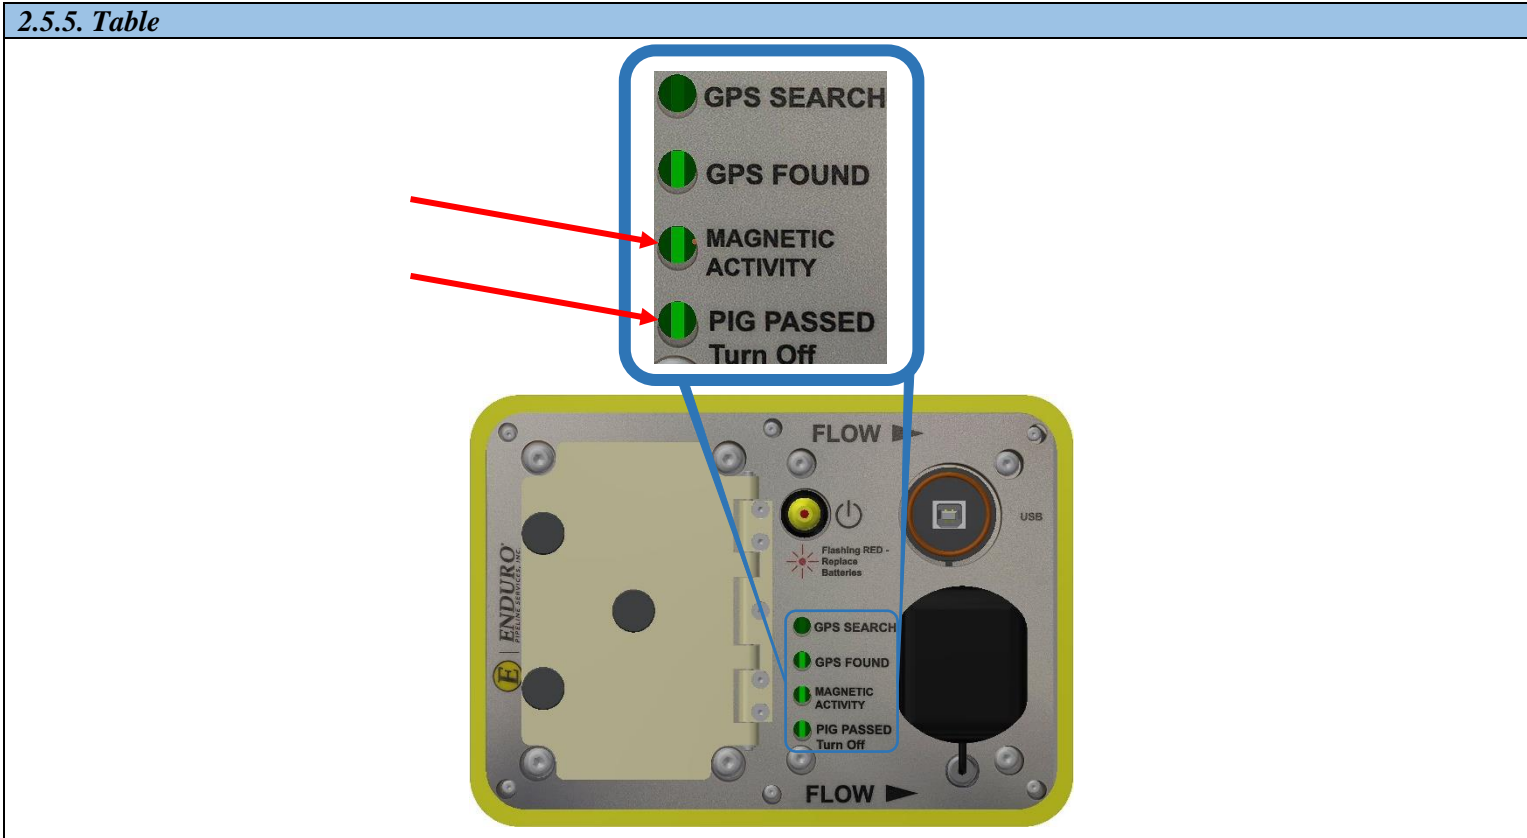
2.5.5. Table

GPS SEARCH
GPS FOUND
MAGNETIC ACTIVITY
PIG PASSED
Turn Off

FLOW
USB
Flashing RED - Replace Batteries
ENDURO
PIPELINE SERVICES, INC
E
GPS SEARCH
GPS FOUND
MAGNETIC ACTIVITY
PIG PASSED
Turn Off
FLOW